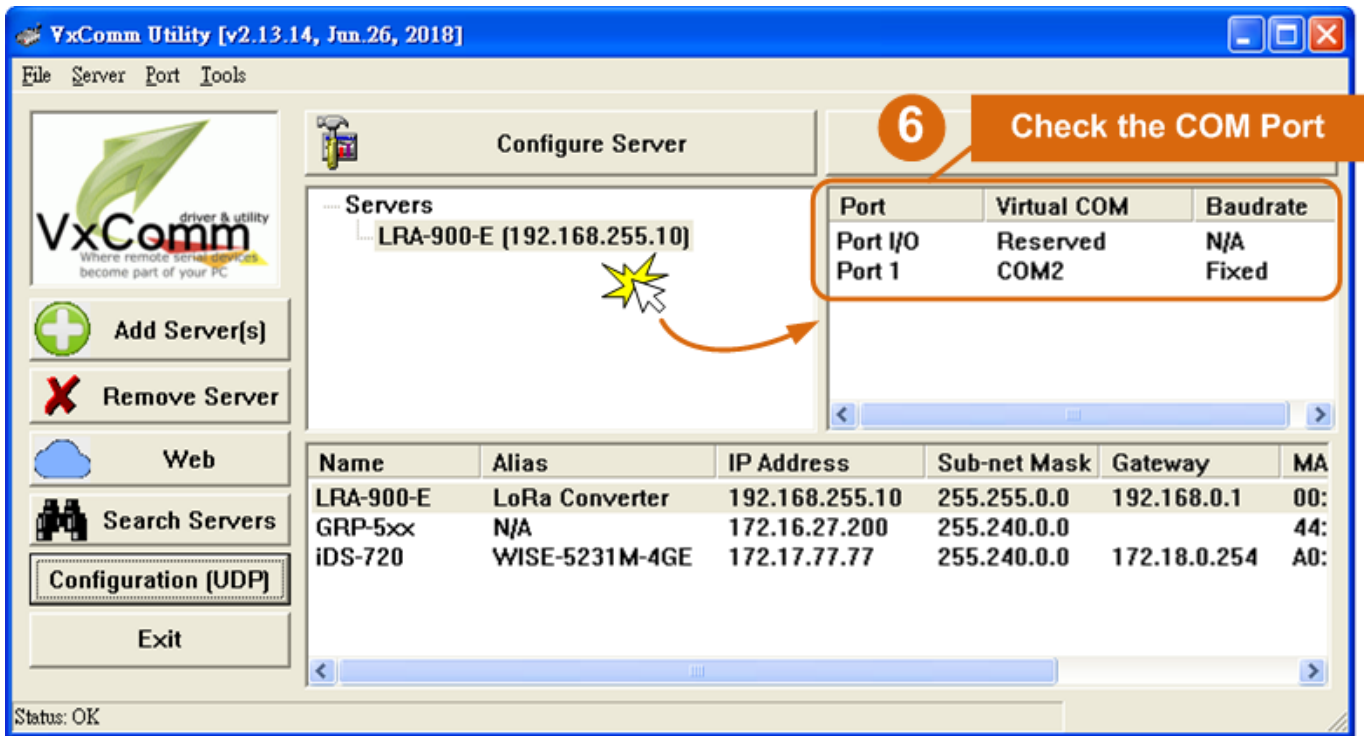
VxComm Utility [v2.13.14, Jun.26, 2018]

File Server Port Tools

VxComm driver & utility Where remote serial devices become part of your PC

Add Server(s)

Remove Server

Web

Search Servers

Configuration (UDP)

Exit

Configure Server

6 Check the COM Port

Servers
LRA-900-E (192.168.255.10)

| Port | Virtual COM | Baudrate |
|---|---|---|
| Port I/O | Reserved | N/A |
| Port 1 | COM2 | Fixed |

| Name | Alias | IP Address | Sub-net Mask | Gateway | MA |
|---|---|---|---|---|---|
| LRA-900-E | LoRa Converter | 192.168.255.10 | 255.255.0.0 | 192.168.0.1 | 00: |
| GRP-5xx | N/A | 172.16.27.200 | 255.240.0.0 | | 44: |
| iDS-720 | WISE-5231M-4GE | 172.17.77.77 | 255.240.0.0 | 172.18.0.254 | A0: |

Status: OK